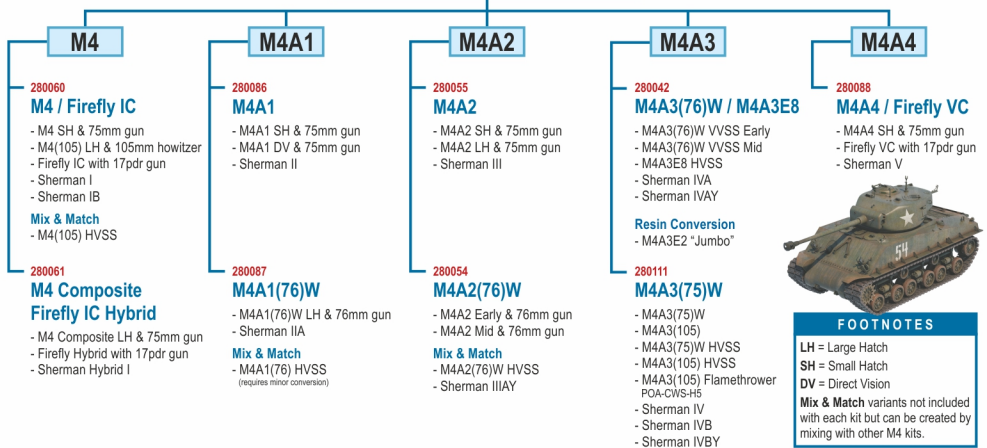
M4

280060
M4 / Firefly IC
- M4 SH & 75mm gun
- M4(105) LH & 105mm howitzer
- Firefly IC with 17pdr gun
- Sherman I
- Sherman IB

Mix & Match
- M4(105) HVSS

280061
M4 Composite Firefly IC Hybrid
- M4 Composite LH & 75mm gun
- Firefly Hybrid with 17pdr gun
- Sherman Hybrid I

M4A1

280086
M4A1
- M4A1 SH & 75mm gun
- M4A1 DV & 75mm gun
- Sherman II

280087
M4A1(76)W
- M4A1(76)W LH & 76mm gun
- Sherman IIA

Mix & Match
- M4A1(76) HVSS
(requires minor conversion)

M4A2

280055
M4A2
- M4A2 SH & 75mm gun
- M4A2 LH & 75mm gun
- Sherman III

280054
M4A2(76)W
- M4A2 Early & 76mm gun
- M4A2 Mid & 76mm gun

Mix & Match
- M4A2(76)W HVSS
- Sherman IIIAY

M4A3

280042
M4A3(76)W / M4A3E8
- M4A3(76)W VVSS Early
- M4A3(76)W VVSS Mid
- M4A3E8 HVSS
- Sherman IVA
- Sherman IVAY

Resin Conversion
- M4A3E2 "Jumbo"

280111
M4A3(75)W
- M4A3(75)W
- M4A3(105)
- M4A3(75)W HVSS
- M4A3(105) HVSS
- M4A3(105) Flamethrower POA-CWS-H5
- Sherman IV
- Sherman IVB
- Sherman IVBY

M4A4

280088
M4A4 / Firefly VC
- M4A4 SH & 75mm gun
- Firefly VC with 17pdr gun
- Sherman V

54

FOOTNOTES
LH = Large Hatch
SH = Small Hatch
DV = Direct Vision
Mix & Match variants not included with each kit but can be created by mixing with other M4 kits.